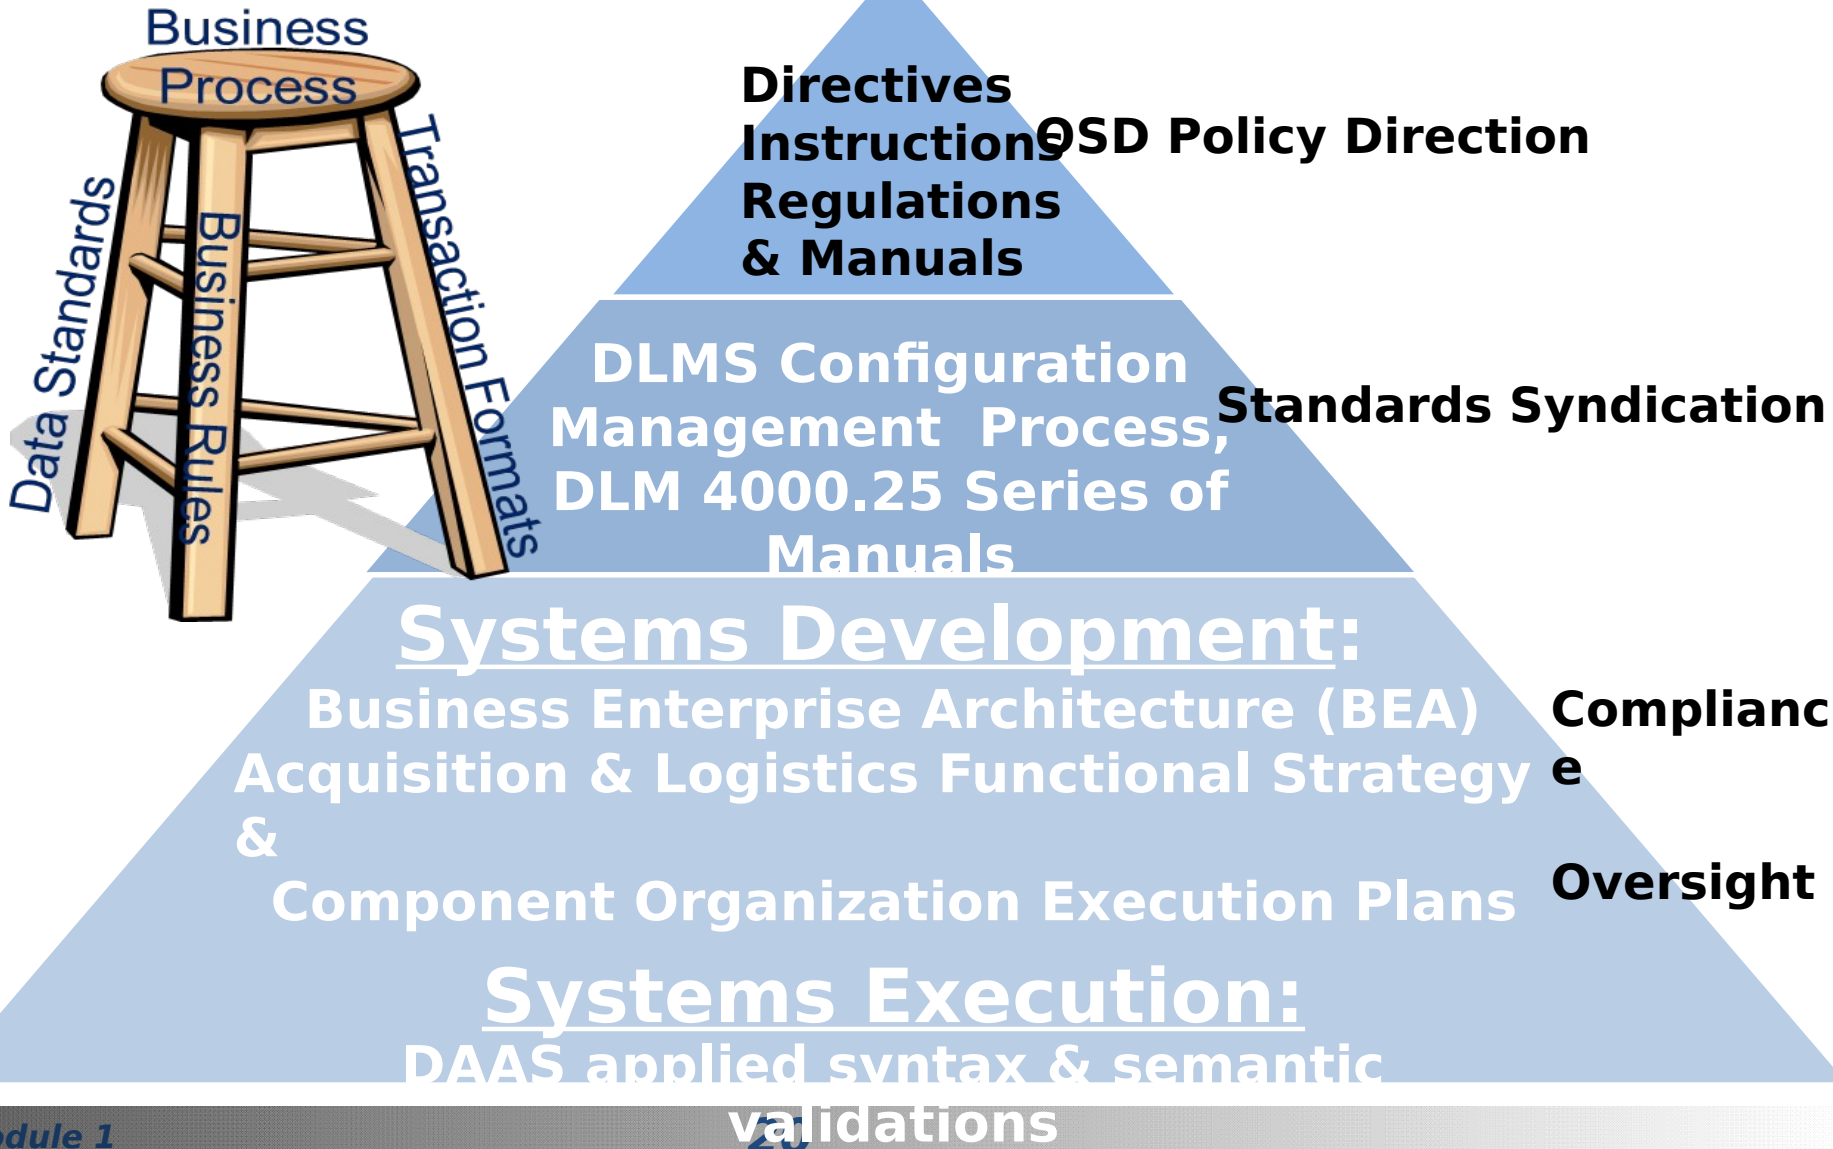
Business Process

Data Standards

Business Rules

Transaction Formats

Directives
Instructions
Regulations
& Manuals

OSD Policy Direction

DLMS Configuration Management Process, DLM 4000.25 Series of Manuals

Standards Syndication

Systems Development:
Business Enterprise Architecture (BEA)
Acquisition & Logistics Functional Strategy &
Component Organization Execution Plans

Compliance

Oversight

Systems Execution:
DAAS applied syntax & semantic validations

odule 1

2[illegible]